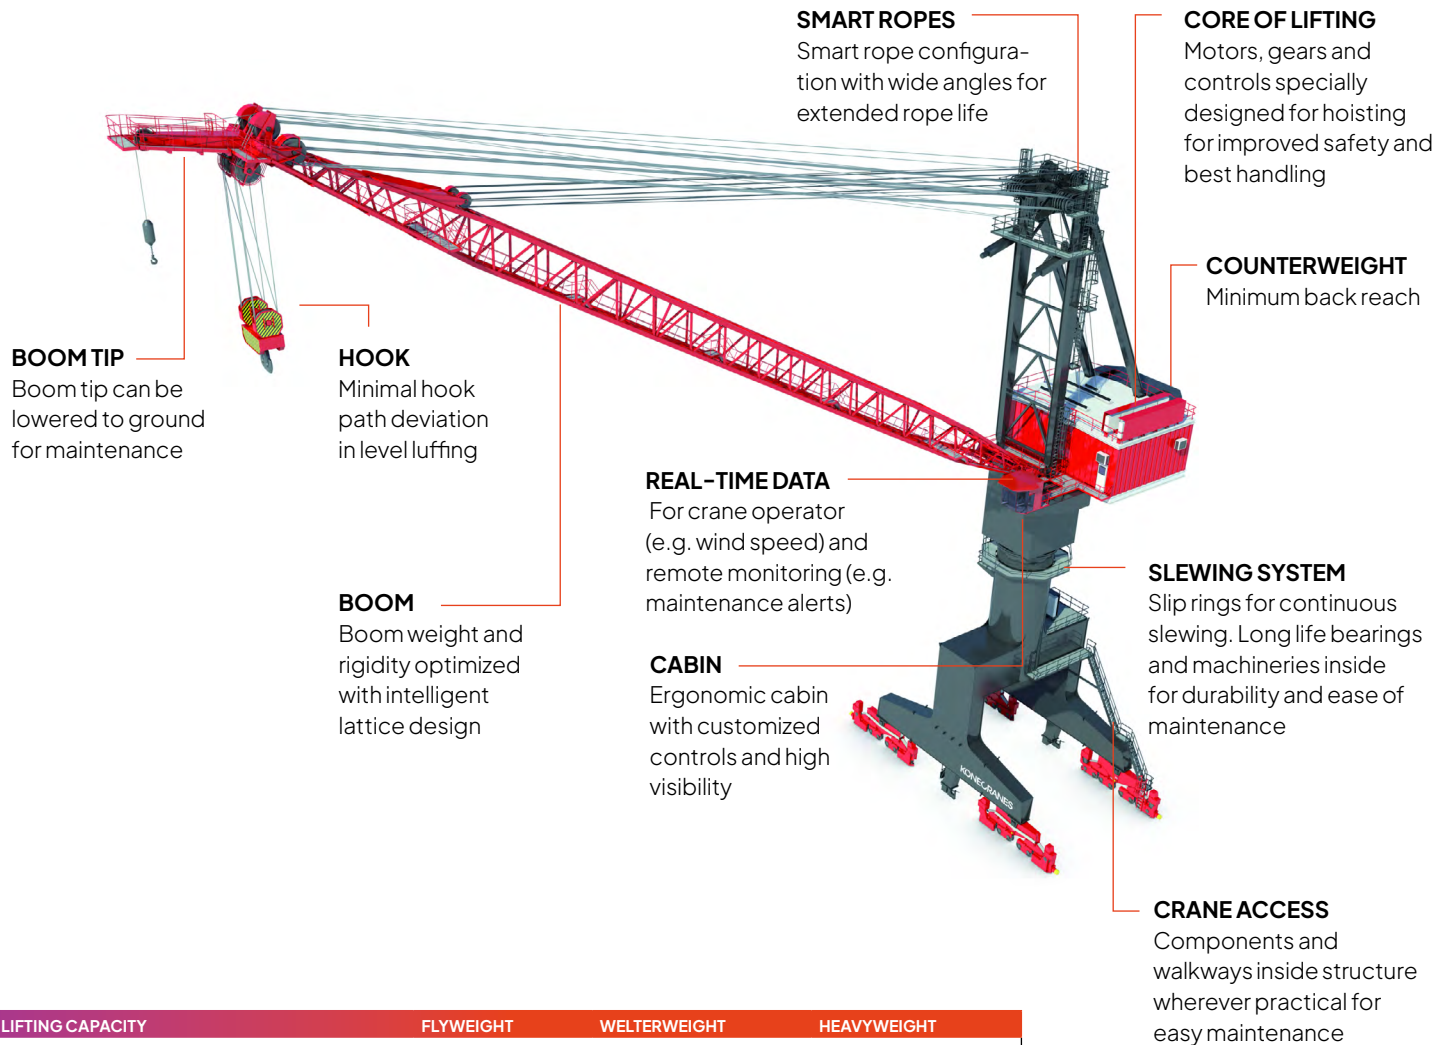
SMART ROPES
Smart rope configuration with wide angles for extended rope life

CORE OF LIFTING
Motors, gears and controls specially designed for hoisting for improved safety and best handling

COUNTERWEIGHT
Minimum back reach

BOOM TIP
Boom tip can be lowered to ground for maintenance

HOOK
Minimal hook path deviation in level luffing

REAL-TIME DATA
For crane operator (e.g. wind speed) and remote monitoring (e.g. maintenance alerts)

SLEWING SYSTEM
Slip rings for continuous slewing. Long life bearings and machineries inside for durability and ease of maintenance

BOOM
Boom weight and rigidity optimized with intelligent lattice design

CABIN
Ergonomic cabin with customized controls and high visibility

KONECRANES

CRANE ACCESS
Components and walkways inside structure wherever practical for easy maintenance

LIFTING CAPACITY FLYWEIGHT WELTERWEIGHT HEAVYWEIGHT